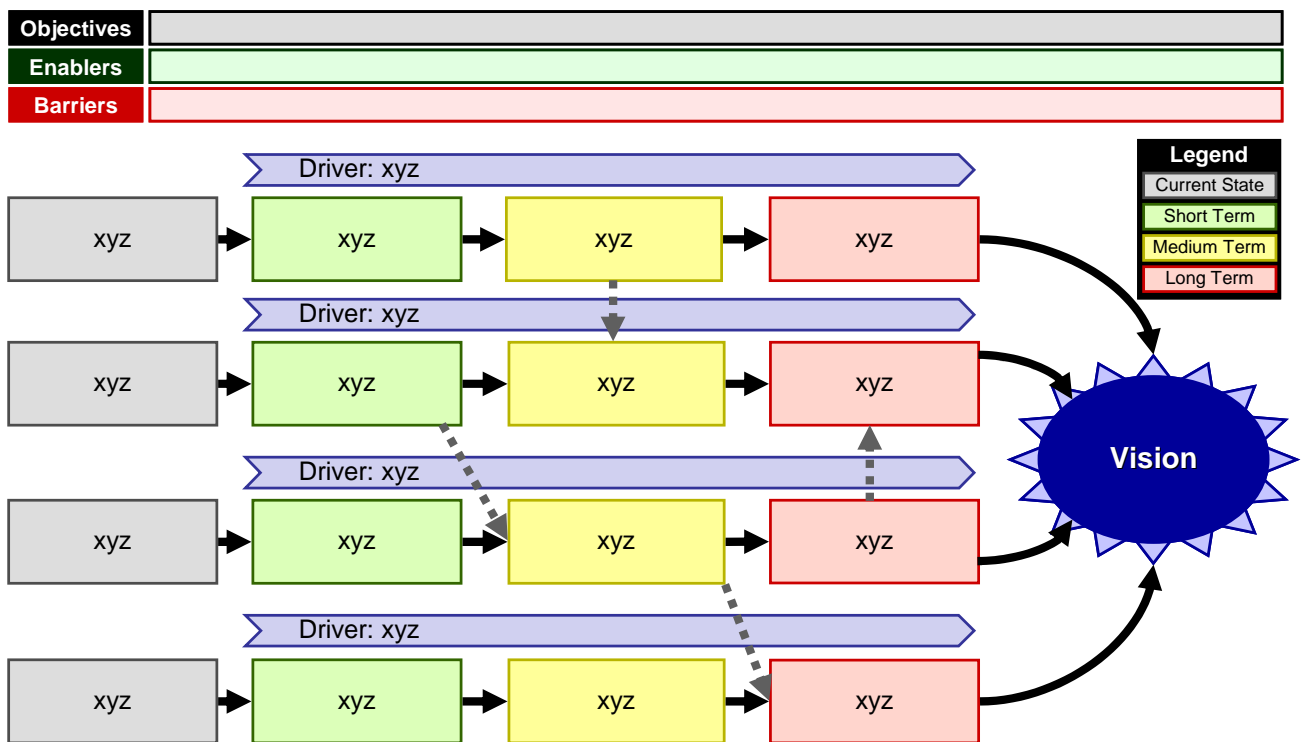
Objectives
Enablers
Barriers

Legend
Current State
Short Term
Medium Term
Long Term

Driver: xyz
xyz xyz xyz xyz

Driver: xyz
xyz xyz xyz xyz

Driver: xyz
xyz xyz xyz xyz

Driver: xyz
xyz xyz xyz xyz

Vision